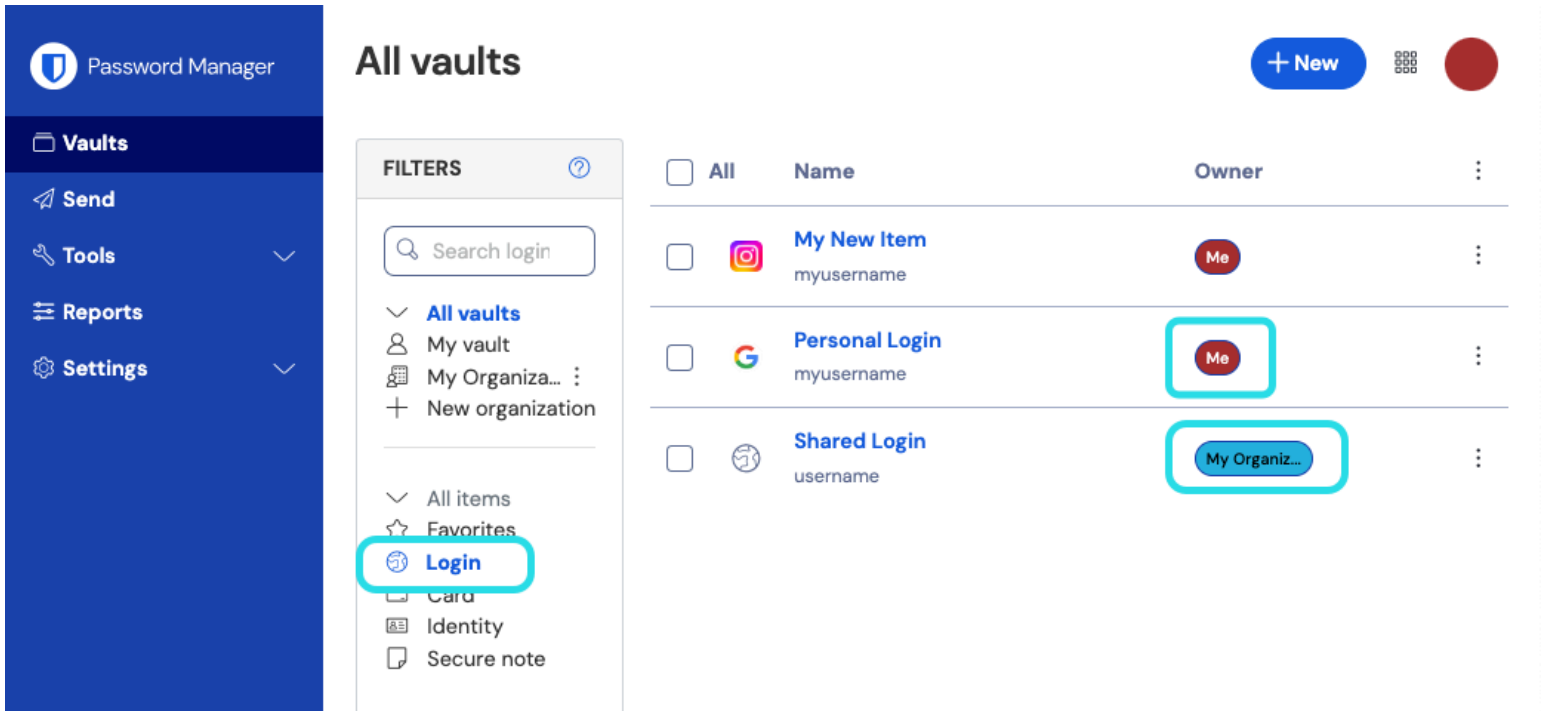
Password Manager

Vaults
Send
Tools
Reports
Settings

All vaults

+ New

FILTERS

Search login

All vaults
My vault
My Organiza...
New organization

All items
Favorites
Login
Card
Identity
Secure note

| All | Name | Owner |
|---|---|---|
| | My New Item myusername | Me |
| | Personal Login myusername | Me |
| | Shared Login username | My Organiz... |